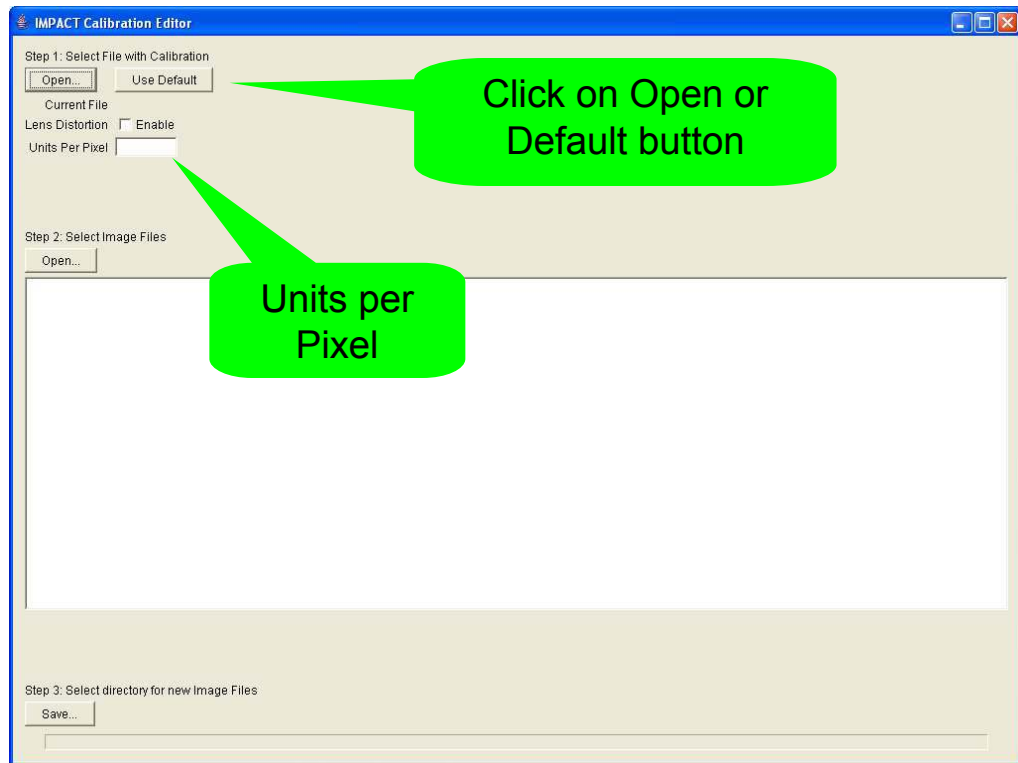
IMPACT Calibration Editor

Step 1: Select File with Calibration

Open...

Use Default

Current File

Lens Distortion Enable

Units Per Pixel

Click on Open or Default button

Step 2: Select Image Files

Open...

Units per Pixel

Step 3: Select directory for new Image Files

Save...